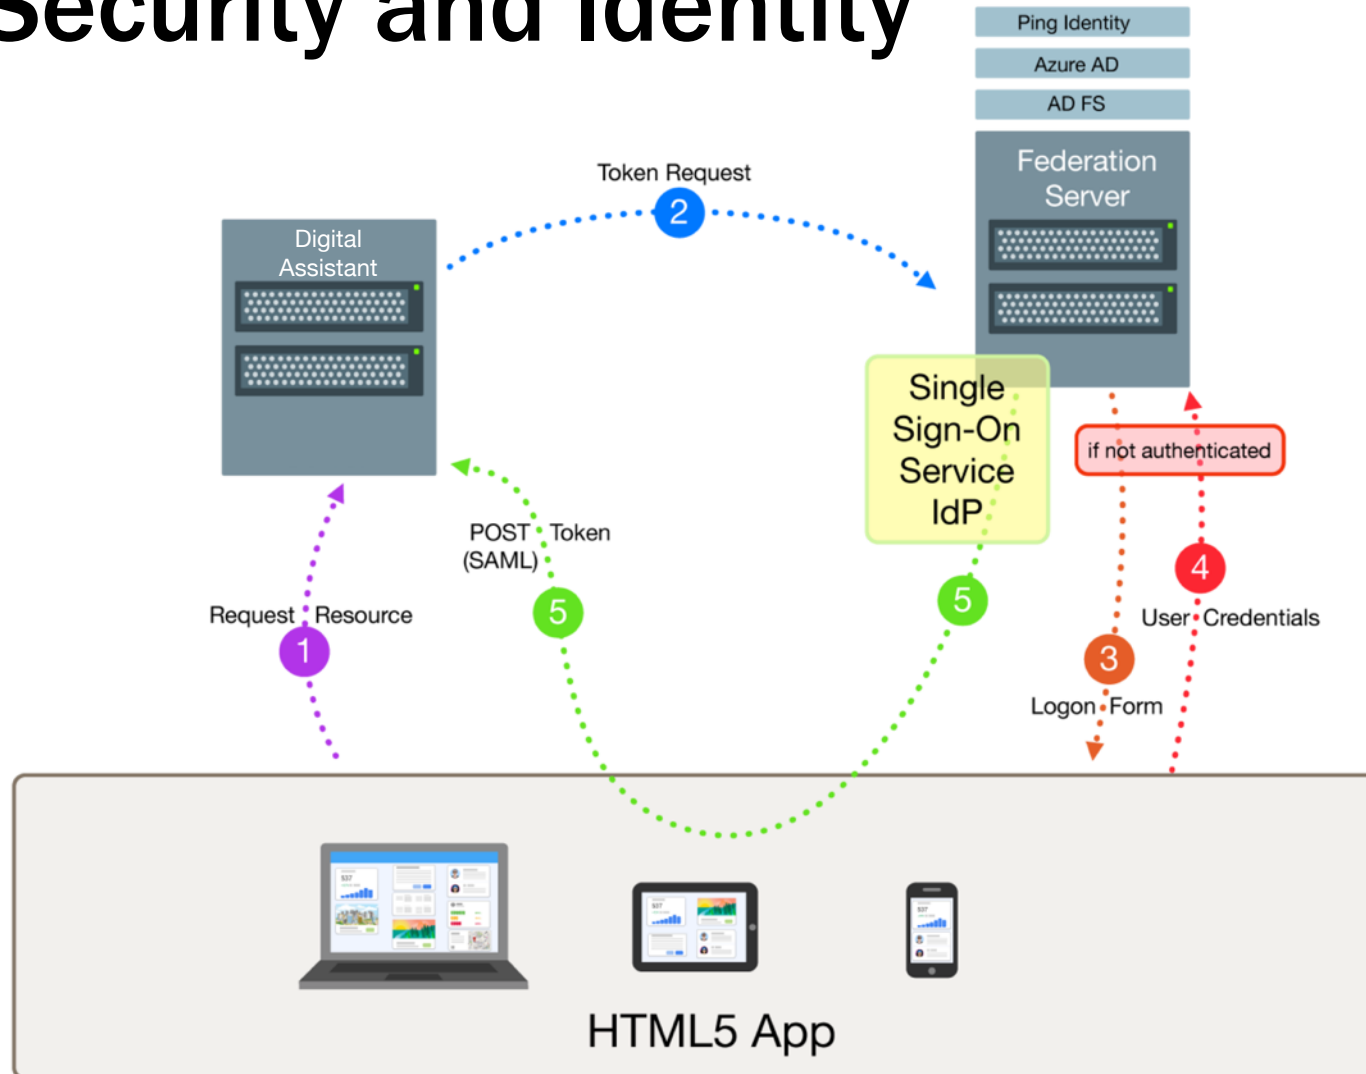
Security and Identity

Ping Identity
Azure AD
AD FS

Federation Server

Token Request
2

Digital Assistant

Single Sign-On Service IdP

if not authenticated

POST Token (SAML)

5

5

4

User Credentials

Request Resource
1

3

Logon Form

HTML5 App